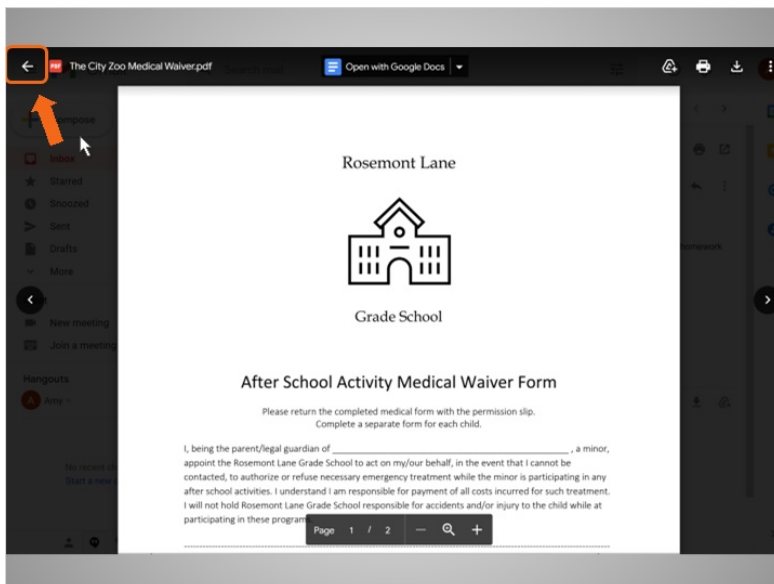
The City Zoo Medical Waiver.pdf

Open with Google Docs

Compose

Inbox

Starred

Snoozed

Sent

Drafts

More

New meeting

Join a meeting

Hangouts

Amy

Rosemont Lane

Grade School

After School Activity Medical Waiver Form

Please return the completed medical form with the permission slip.
Complete a separate form for each child.

I, being the parent/legal guardian of ______________________________, a minor, appoint the Rosemont Lane Grade School to act on my/our behalf, in the event that I cannot be contacted, to authorize or refuse necessary emergency treatment while the minor is participating in any after school activities. I understand I am responsible for payment of all costs incurred for such treatment. I will not hold Rosemont Lane Grade School responsible for accidents and/or injury to the child while at participating in these program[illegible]

Page 1 / 2